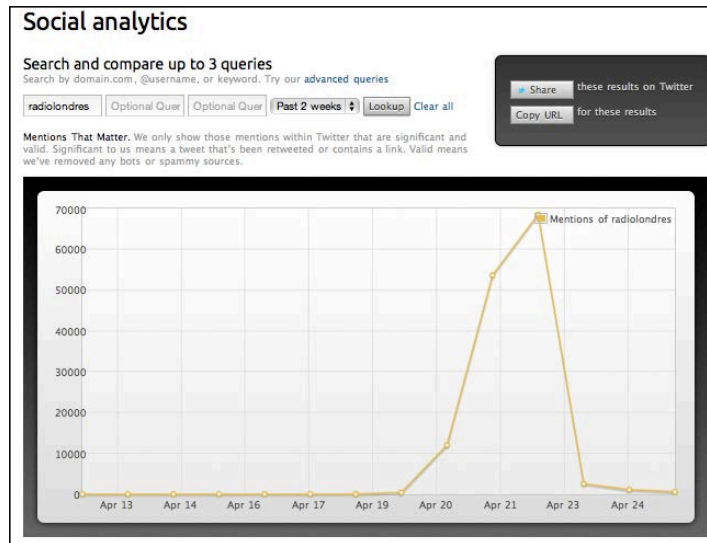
Social analytics

Search and compare up to 3 queries
Search by domain.com, @username, or keyword. Try our advanced queries

radiolondres | Optional Quer | Optional Quer | Past 2 weeks | Lookup | Clear all

Share these results on Twitter
Copy URL for these results

Mentions That Matter. We only show those mentions within Twitter that are significant and valid. Significant to us means a tweet that's been retweeted or contains a link. Valid means we've removed any bots or spammy sources.

Mentions of radiolondres

70000
60000
50000
40000
30000
20000
10000
0

Apr 13 Apr 14 Apr 16 Apr 17 Apr 19 Apr 20 Apr 21 Apr 23 Apr 24